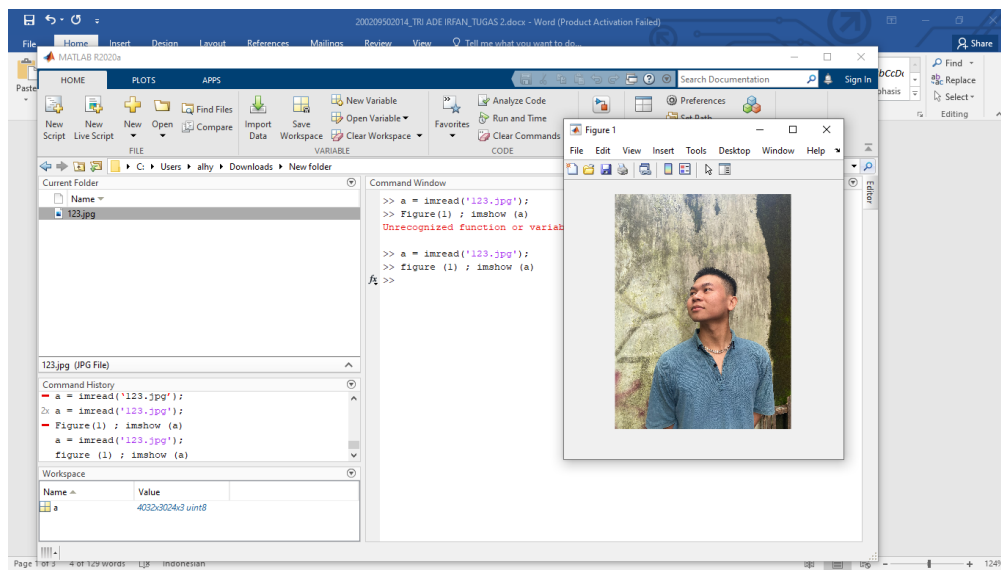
200209502014_TRI ADE IRFAN_TUGAS 2.docx - Word (Product Activation Failed)

File Home Insert Design Layout References Mailings Review View Tell me what you want to do...

Share

Paste

AaBbCcDc
phasis

Find
Replace
Select
Editing

MATLAB R2020a

HOME PLOTS APPS

Search Documentation
Sign In

New Script
New Live Script
New
Open
Find Files
Compare
FILE

Import Data
Save Workspace
New Variable
Open Variable
Clear Workspace
VARIABLE

Favorites
Analyze Code
Run and Time
Clear Commands
CODE

Preferences
Set Path

C: ▸ Users ▸ alhy ▸ Downloads ▸ New folder

Current Folder
Name
123.jpg

123.jpg (JPG File)

Command History
a = imread('123.jpg');
2x a = imread('123.jpg');
Figure(1) ; imshow (a)
a = imread('123.jpg');
figure (1) ; imshow (a)

Workspace
| Name | Value |
|---|---|
| a | 4032x3024x3 uint8 |

Command Window
>> a = imread('123.jpg');
>> Figure(1) ; imshow (a)
Unrecognized function or variab

>> a = imread('123.jpg');
>> figure (1) ; imshow (a)
$f_x$ >>

Editor

Figure 1
File Edit View Insert Tools Desktop Window Help

Page 1 of 3 4 of 129 words Indonesian

1249